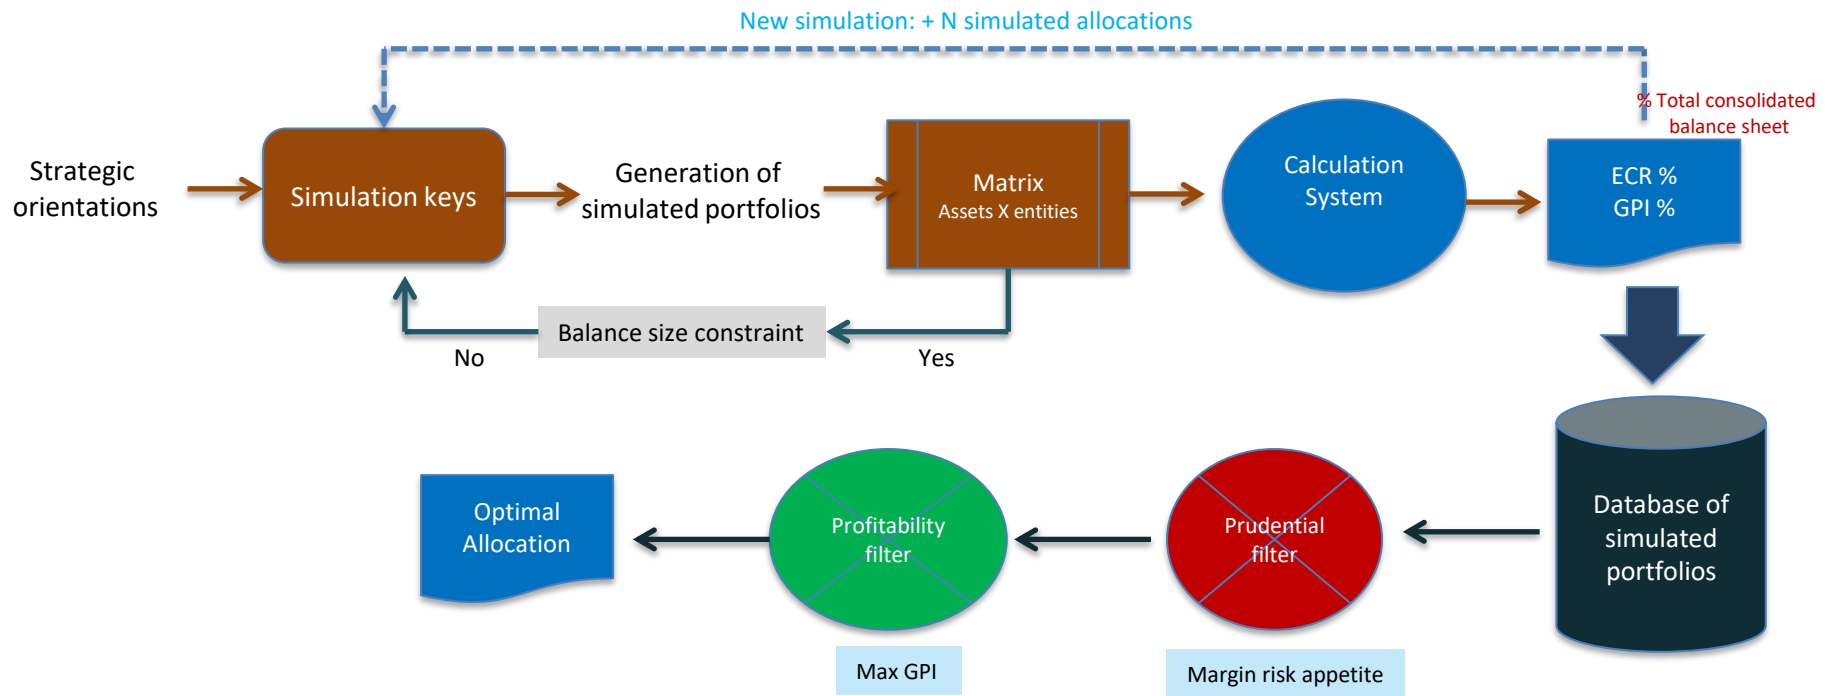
New simulation: + N simulated allocations

Strategic orientations

Simulation keys

Generation of simulated portfolios

Matrix
Assets X entities

Calculation System

% Total consolidated balance sheet

ECR %
GPI %

Balance size constraint

No

Yes

Database of simulated portfolios

Optimal Allocation

Profitability filter

Prudential filter

Max GPI

Margin risk appetite